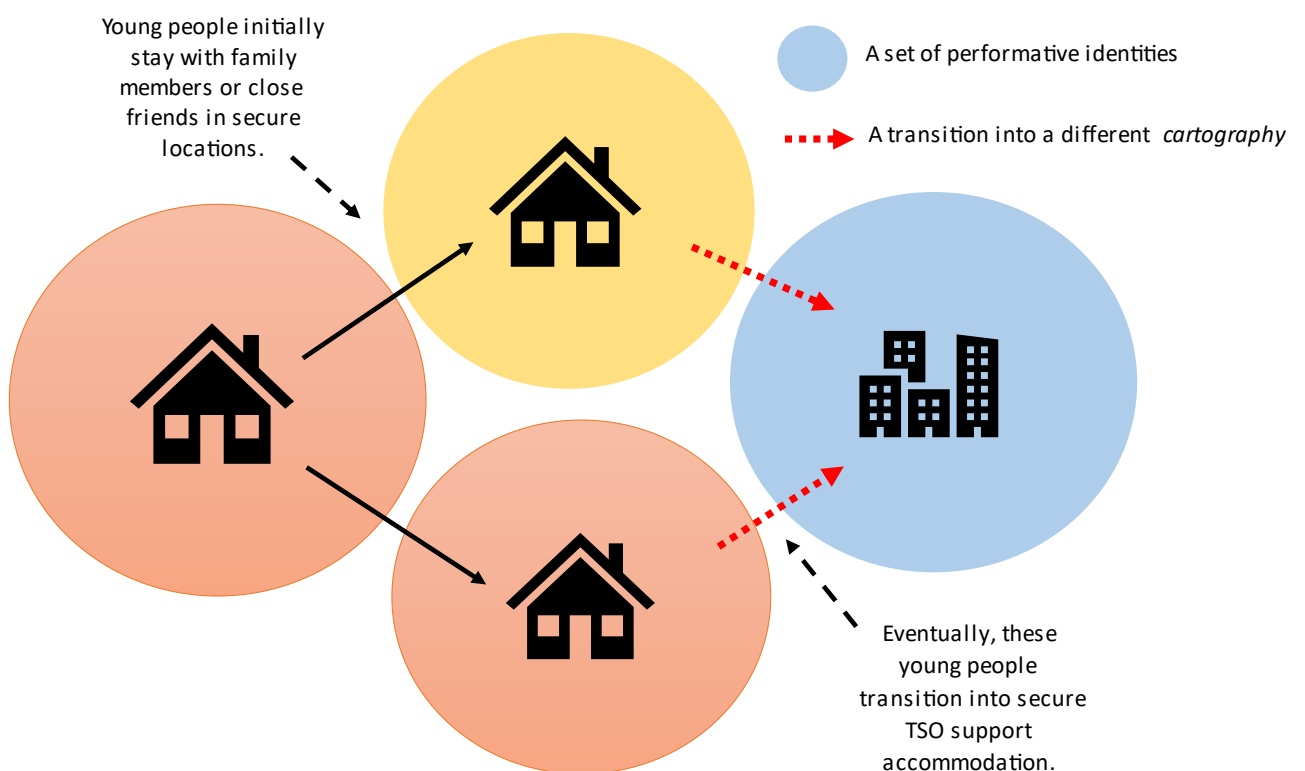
Young people initially stay with family members or close friends in secure locations.

A set of performative identities

A transition into a different *cartography*

Eventually, these young people transition into secure TSO support accommodation.